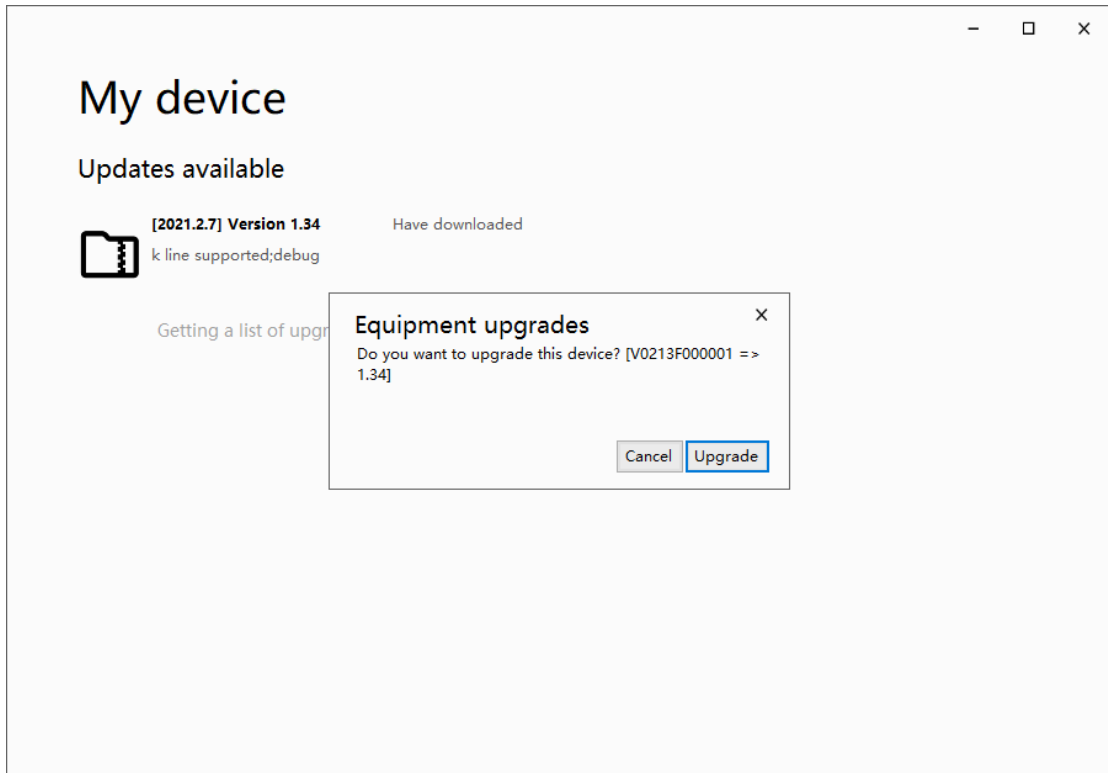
– ☐ ×

My device

Updates available

[2021.2.7] Version 1.34

Have downloaded

k line supported;debug

Getting a list of upgr

Equipment upgrades

×

Do you want to upgrade this device? [V0213F000001 => 1.34]

Cancel

Upgrade